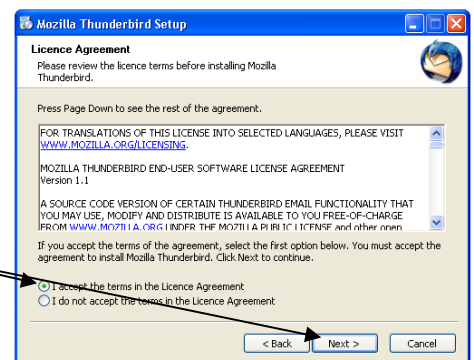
Mozilla Thunderbird Setup

Licence Agreement
Please review the licence terms before installing Mozilla Thunderbird.

Press Page Down to see the rest of the agreement.

FOR TRANSLATIONS OF THIS LICENSE INTO SELECTED LANGUAGES, PLEASE VISIT WWW.MOZILLA.ORG/LICENSING.

MOZILLA THUNDERBIRD END-USER SOFTWARE LICENSE AGREEMENT
Version 1.1

A SOURCE CODE VERSION OF CERTAIN THUNDERBIRD EMAIL FUNCTIONALITY THAT YOU MAY USE, MODIFY AND DISTRIBUTE IS AVAILABLE TO YOU FREE-OF-CHARGE FROM WWW.MOZILLA.ORG UNDER THE MOZILLA PUBLIC LICENSE and other open

If you accept the terms of the agreement, select the first option below. You must accept the agreement to install Mozilla Thunderbird. Click Next to continue.

I accept the terms in the Licence Agreement
I do not accept the terms in the Licence Agreement

< Back
Next >
Cancel